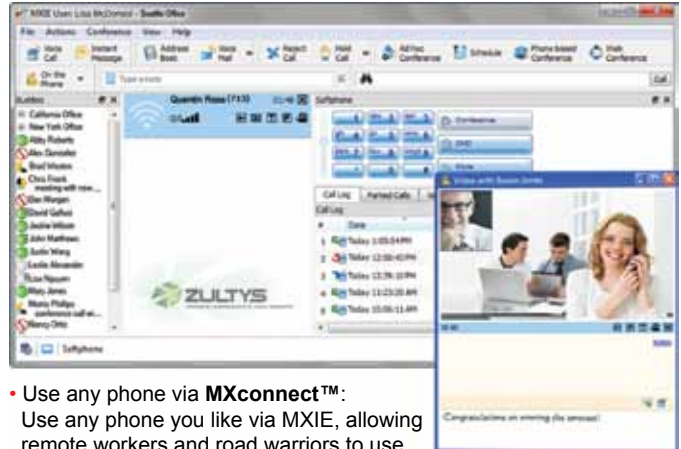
MXIE User: Lisa McDonald - Seattle Office

File Actions Conference View Help

Voice Call | Instant Message | Address Book | Voice Mail | Reject Call | Hold Call | Ad hoc Conference | Schedule | Phone based Conference | Web Conference

On the Phone | Type a name | Call

Buddies

California Office
New York Office
Abby Roberts
Alex Gonzalez
Brad Weston
Chris Frank
Dan Morgan
David Gallant
Jackie Wilson
John Matthews
Justin Wang
Leslie Alexander
Ross Nguyen
Mary Jones
Nancy Ortiz

Quentin Rossi (713)

Softphone

Conference

Call Log | Parked Calls

Call Log

Date
Today 1:05:54 PM
Today 12:06:43 PM
Today 11:39:10 PM
Today 11:23:20 AM
Today 10:05:11 AM

ZULTYS

Softphone

Video with Susan Jones

Congratulations on winning the account!

• Use any phone via **MXconnect™**:
Use any phone you like via MXIE, allowing remote workers and road warriors to use